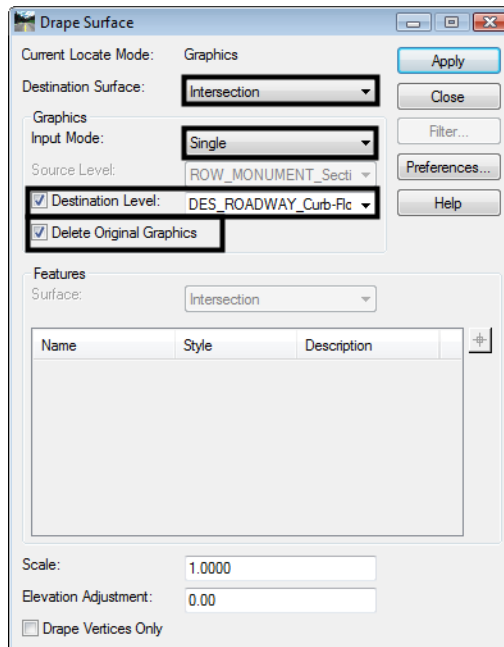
Drape Surface

Current Locate Mode: Graphics

Destination Surface: Intersection

Graphics

Input Mode: Single

Source Level: ROW_MONUMENT_Secti

Destination Level: DES_ROADWAY_Curb-Flc

Delete Original Graphics

Apply

Close

Filter...

Preferences...

Help

Features

Surface: Intersection

| Name | Style | Description |
|---|---|---|

Scale: 1.0000

Elevation Adjustment: 0.00

Drape Vertices Only